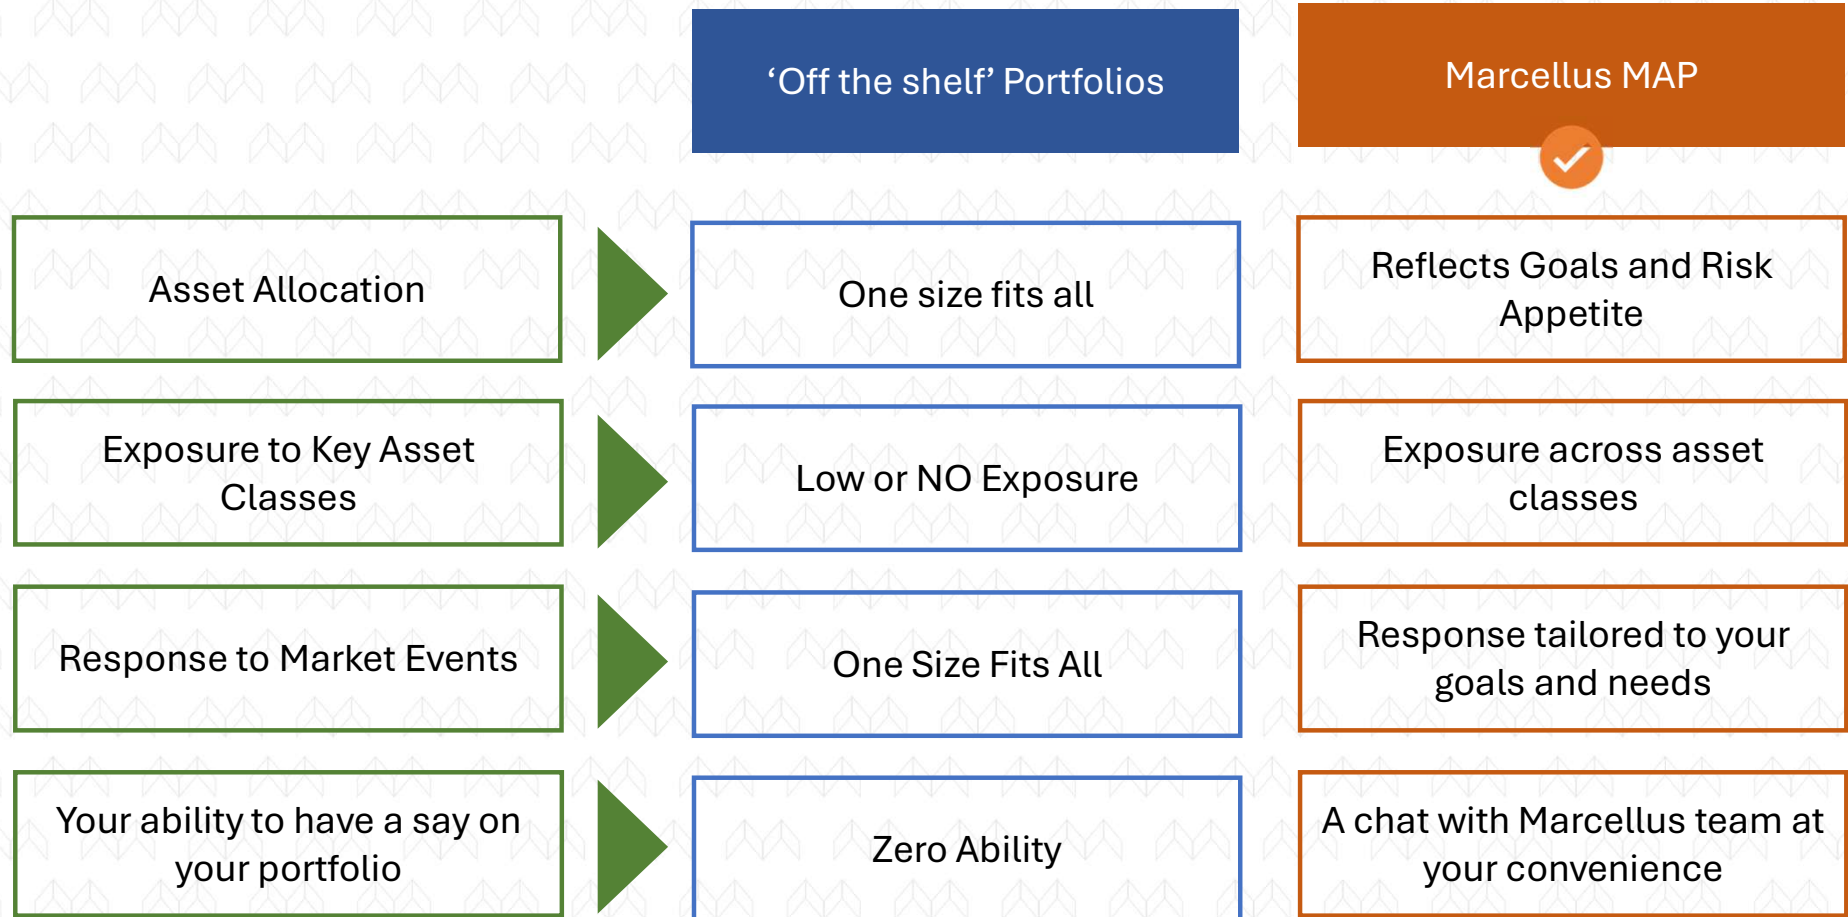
| | ‘Off the shelf’ Portfolios | Marcellus MAP |
|---|---|---|
| Asset Allocation | One size fits all | Reflects Goals and Risk Appetite |
| Exposure to Key Asset Classes | Low or NO Exposure | Exposure across asset classes |
| Response to Market Events | One Size Fits All | Response tailored to your goals and needs |
| Your ability to have a say on your portfolio | Zero Ability | A chat with Marcellus team at your convenience |